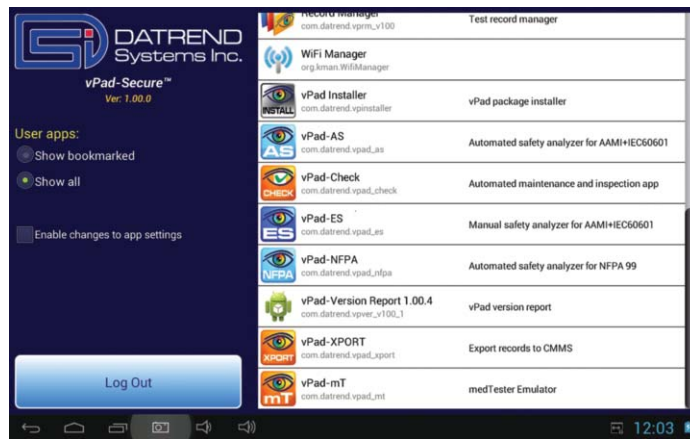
DATREND Systems Inc.

vPad-Secure™
Ver: 1.00.0

User apps:
Show bookmarked
Show all

Enable changes to app settings

Log Out

Record Manager
com.datrend.vprm_v100
Test record manager

WiFi Manager
org.kman.WifiManager

INSTALL
vPad Installer
com.datrend.vpinstaller
vPad package installer

AS
vPad-AS
com.datrend.vpad_as
Automated safety analyzer for AAMI+IEC60601

CHECK
vPad-Check
com.datrend.vpad_check
Automated maintenance and inspection app

ES
vPad-ES
com.datrend.vpad_es
Manual safety analyzer for AAMI+IEC60601

NFPA
vPad-NFPA
com.datrend.vpad_nfpa
Automated safety analyzer for NFPA 99

vPad-Version Report 1.00.4
com.datrend.vpver_v100_1
vPad version report

XPORT
vPad-XPORT
com.datrend.vpad_xport
Export records to CMMS

mT
vPad-mT
com.datrend.vpad_mt
medTester Emulator

12:03